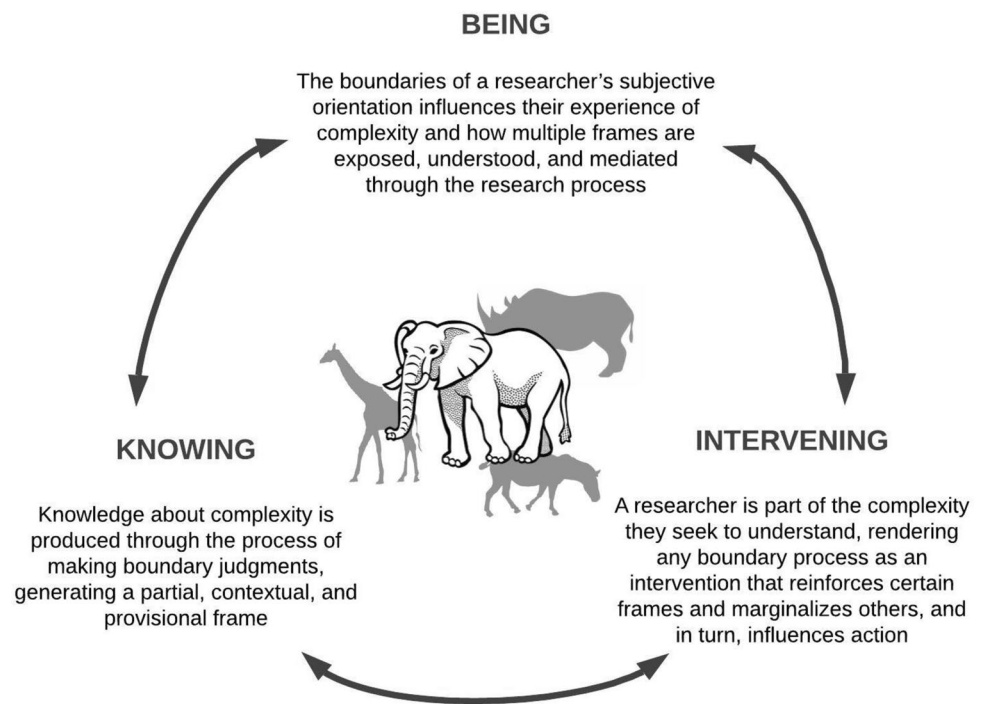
BEING

The boundaries of a researcher's subjective orientation influences their experience of complexity and how multiple frames are exposed, understood, and mediated through the research process

KNOWING

Knowledge about complexity is produced through the process of making boundary judgments, generating a partial, contextual, and provisional frame

INTERVENING

A researcher is part of the complexity they seek to understand, rendering any boundary process as an intervention that reinforces certain frames and marginalizes others, and in turn, influences action